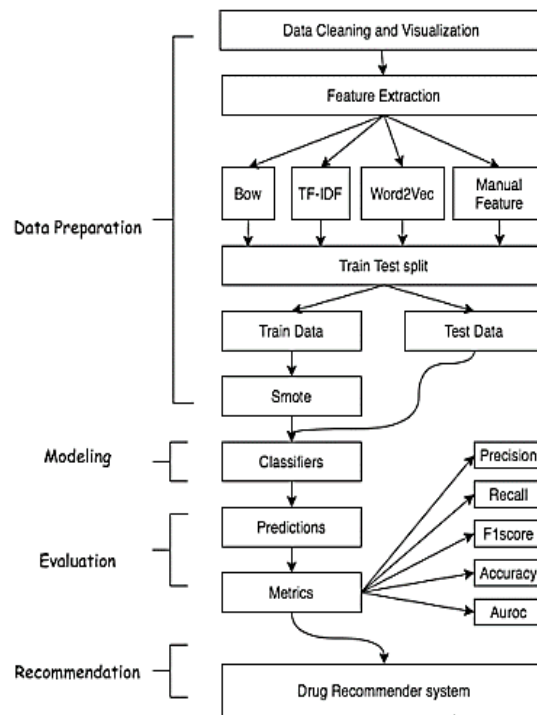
Data Preparation

Data Cleaning and Visualization

Feature Extraction

Bow

TF-IDF

Word2Vec

Manual Feature

Train Test split

Train Data

Test Data

Smote

Modeling

Classifiers

Evaluation

Predictions

Metrics

Precision

Recall

F1score

Accuracy

Auroc

Recommendation

Drug Recommender system